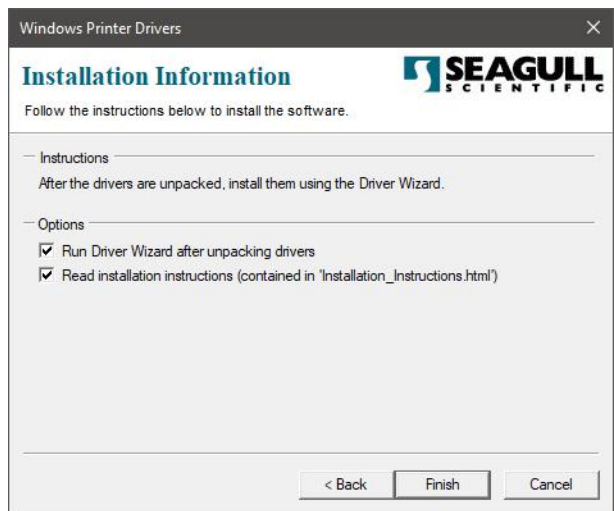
Windows Printer Drivers

×

Installation Information

SEAGULL
SCIENTIFIC

Follow the instructions below to install the software.

Instructions

After the drivers are unpacked, install them using the Driver Wizard.

Options

Run Driver Wizard after unpacking drivers

Read installation instructions (contained in 'Installation_Instructions.html')

< Back

Finish

Cancel